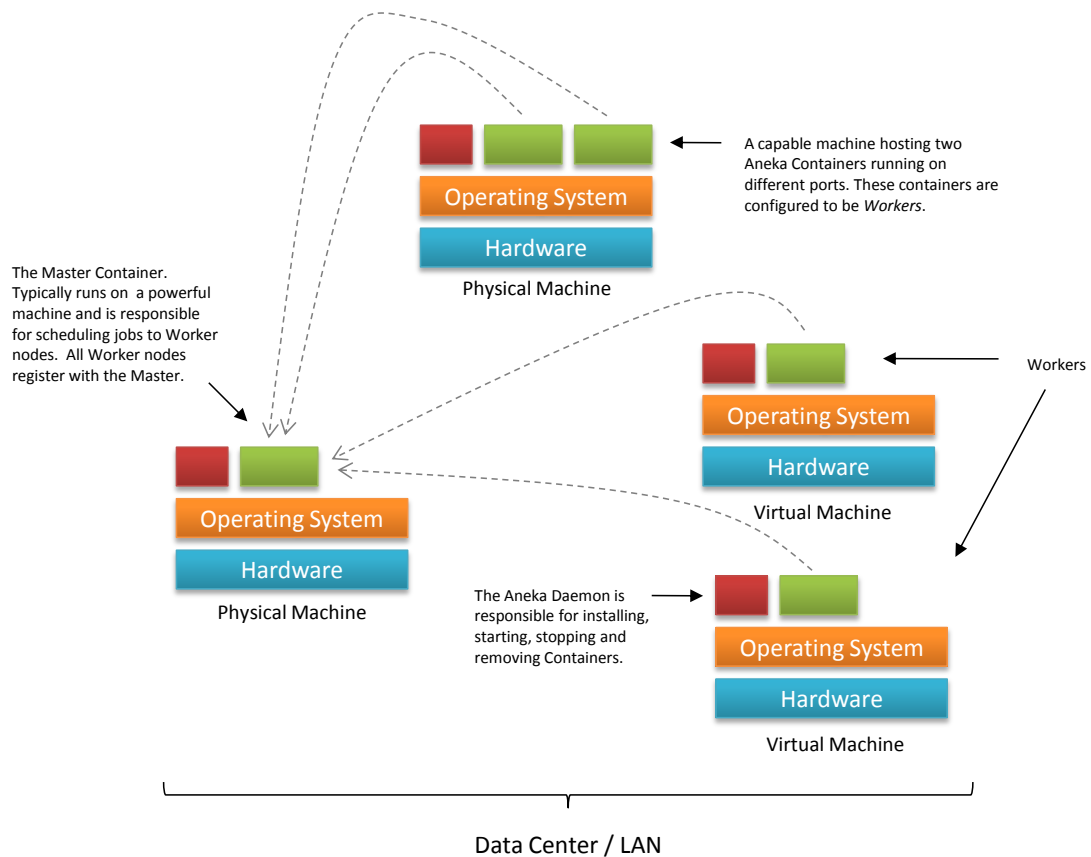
Operating System

Hardware

Physical Machine

A capable machine hosting two Aneka Containers running on different ports. These containers are configured to be *Workers*.

The Master Container. Typically runs on a powerful machine and is responsible for scheduling jobs to Worker nodes. All Worker nodes register with the Master.

Operating System

Hardware

Virtual Machine

Workers

Operating System

Hardware

Physical Machine

The Aneka Daemon is responsible for installing, starting, stopping and removing Containers.

Operating System

Hardware

Virtual Machine

Data Center / LAN